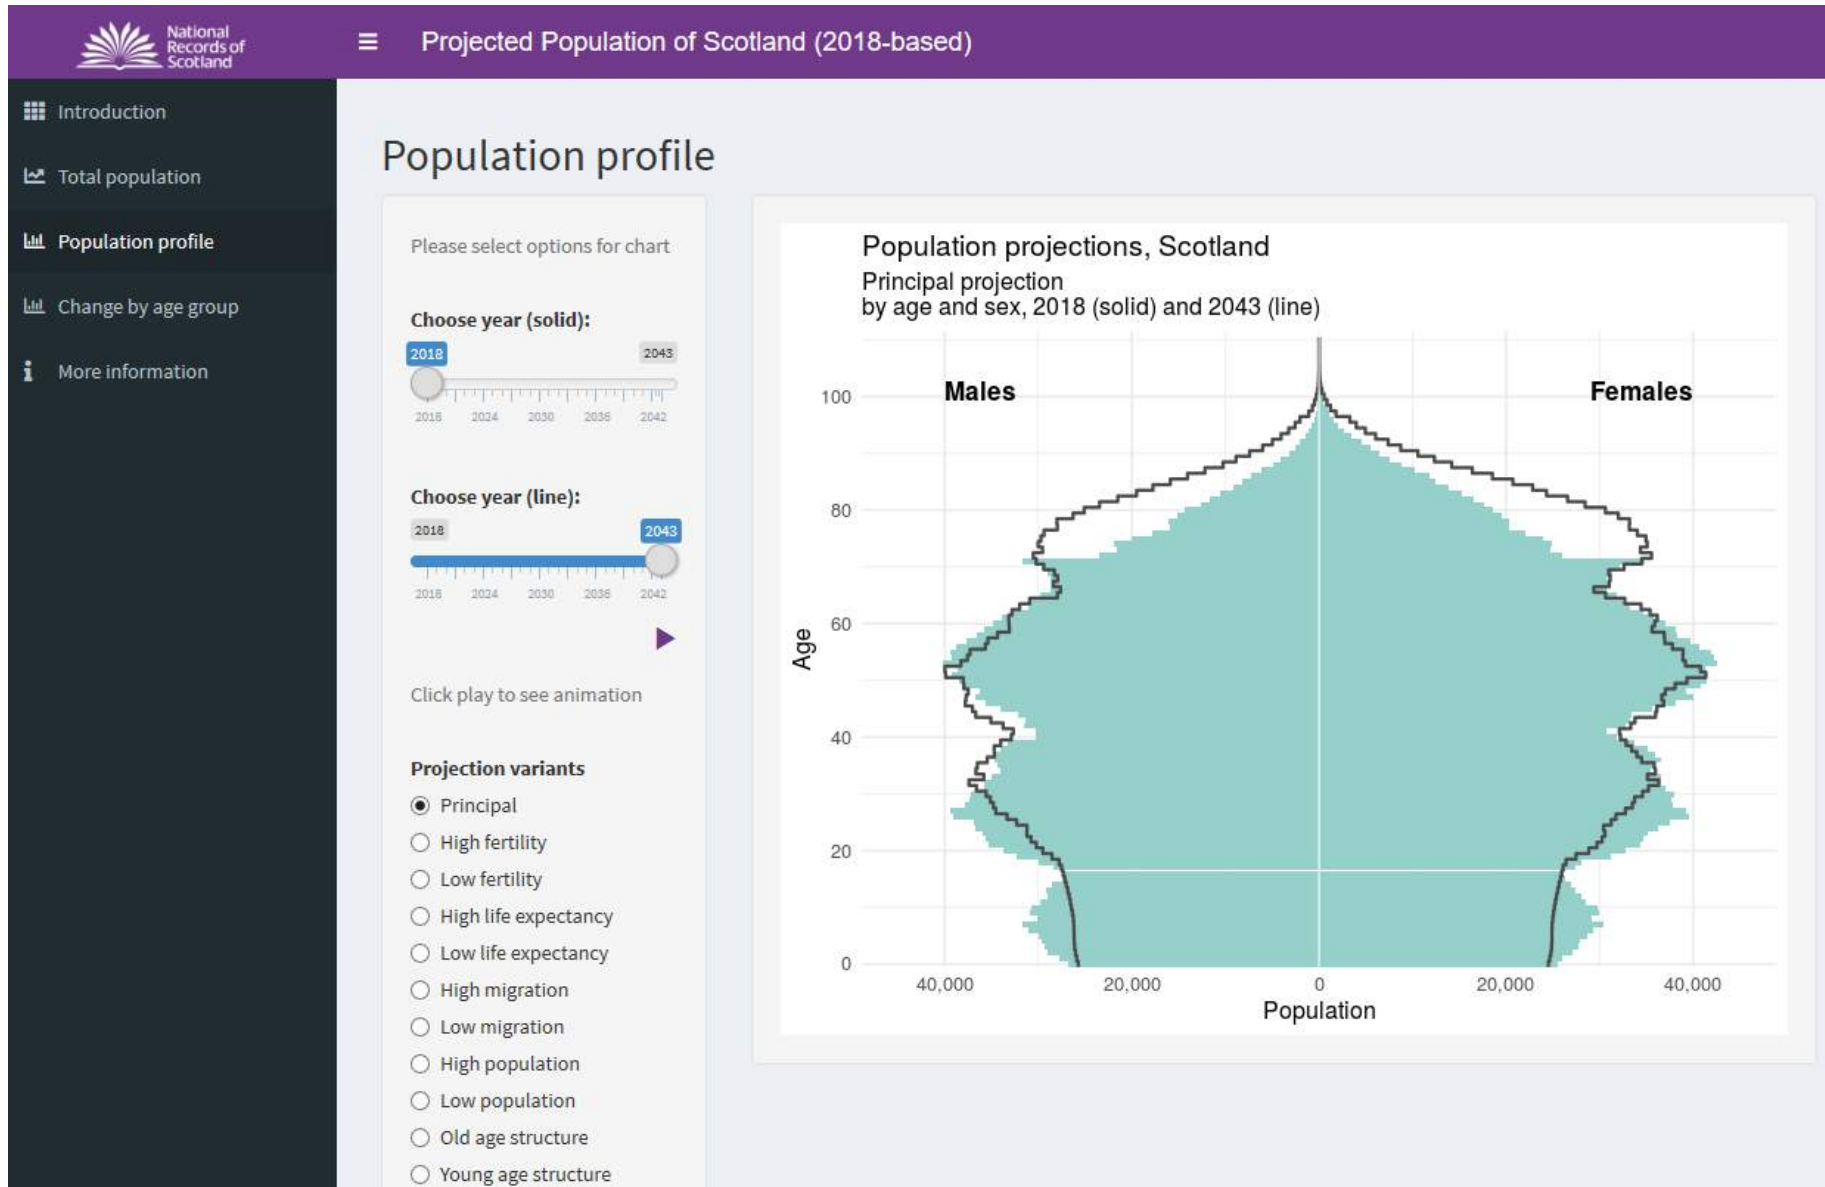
National Records of Scotland

Projected Population of Scotland (2018-based)

Introduction

Total population

Population profile

Change by age group

More information

Population profile

Please select options for chart

Choose year (solid):

2018

2043

2018 2024 2030 2036 2042

Choose year (line):

2018

2043

2018 2024 2030 2036 2042

Click play to see animation

Projection variants

Principal

High fertility

Low fertility

High life expectancy

Low life expectancy

High migration

Low migration

High population

Low population

Old age structure

Young age structure

Population projections, Scotland

Principal projection
by age and sex, 2018 (solid) and 2043 (line)

Males

Females

Age

100

80

60

40

20

0

40,000 20,000 0 20,000 40,000

Population